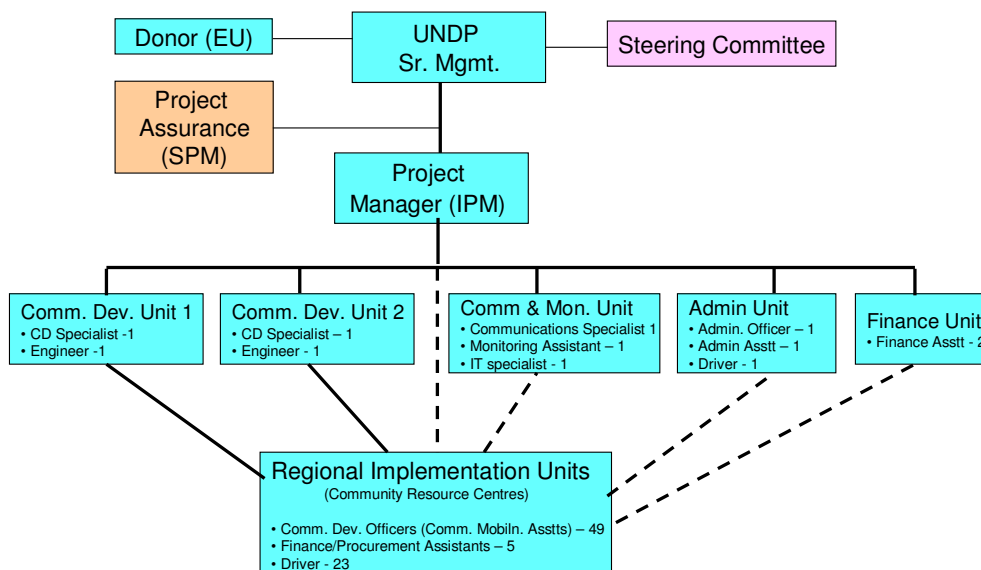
Donor (EU)

UNDP
Sr. Mgmt.

Steering Committee

Project
Assurance
(SPM)

Project
Manager (IPM)

Comm. Dev. Unit 1
• CD Specialist -1
• Engineer -1

Comm. Dev. Unit 2
• CD Specialist – 1
• Engineer - 1

Comm & Mon. Unit
• Communications Specialist 1
• Monitoring Assistant – 1
• IT specialist - 1

Admin Unit
• Admin. Officer – 1
• Admin Asstt – 1
• Driver - 1

Finance Unit
• Finance Asstt - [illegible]

Regional Implementation Units
(Community Resource Centres)

• Comm. Dev. Officers (Comm. Mobiln. Asstts) – 49
• Finance/Procurement Assistants – 5
• Driver - 23